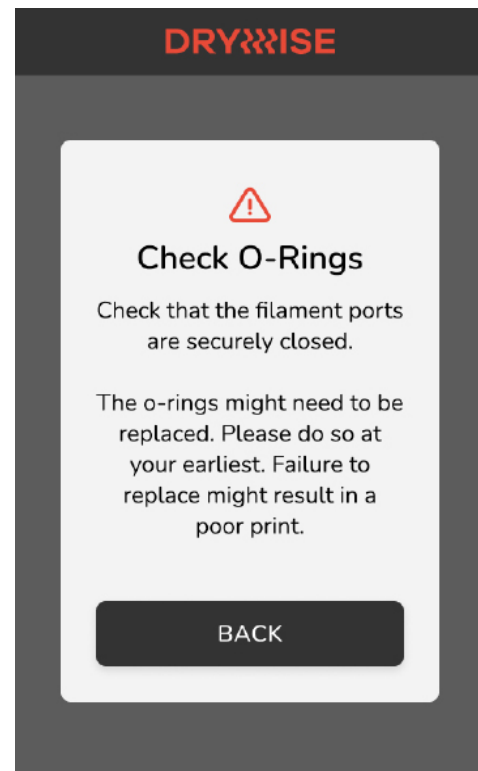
DRYWISE

Check O-Rings

Check that the filament ports are securely closed.

The o-rings might need to be replaced. Please do so at your earliest. Failure to replace might result in a poor print.

BACK